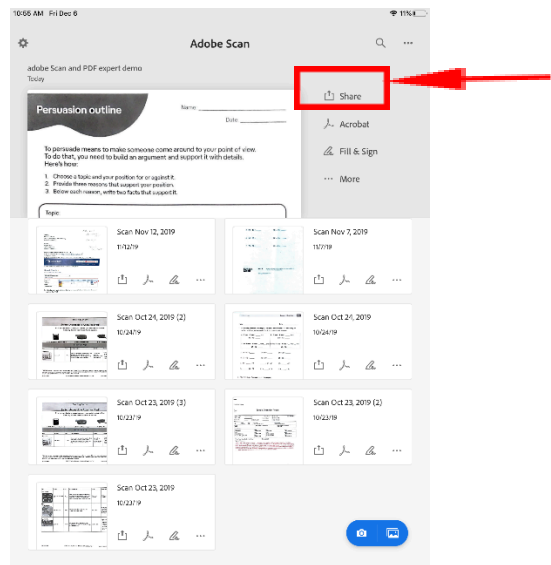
10:06 AM Fri Dec 6

11%

Adobe Scan

adobe Scan and PDF expert demo
Today

Persuasion outline

Name: ___________

Date: ___________

To persuade means to make someone come around to your point of view. To do that, you need to build an argument and support it with details. Here's how:

1. Choose a topic and your position for or against it.
2. Provide three reasons that support your position.
3. Below each reason, write two facts that support it.

Topic:

Share

Acrobat

Fill & Sign

More

Scan Nov 12, 2019
11/12/19

Scan Nov 7, 2019
11/7/19

Scan Oct 24, 2019 (2)
10/24/19

Scan Oct 24, 2019
10/24/19

Scan Oct 23, 2019 (3)
10/23/19

Scan Oct 23, 2019 (2)
10/23/19

Scan Oct 23, 2019
10/23/19